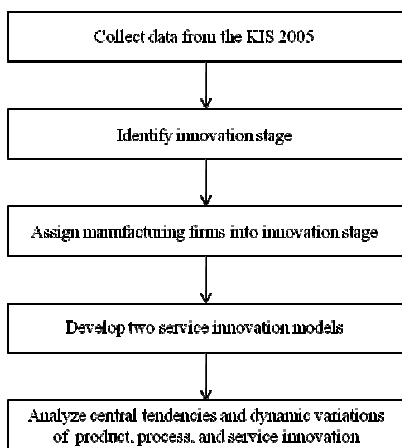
Collect data from the KIS 2005

Identify innovation stage

Assign manufacturing firms into innovation stage

Develop two service innovation models

Analyze central tendencies and dynamic variations of product, process, and service innovation